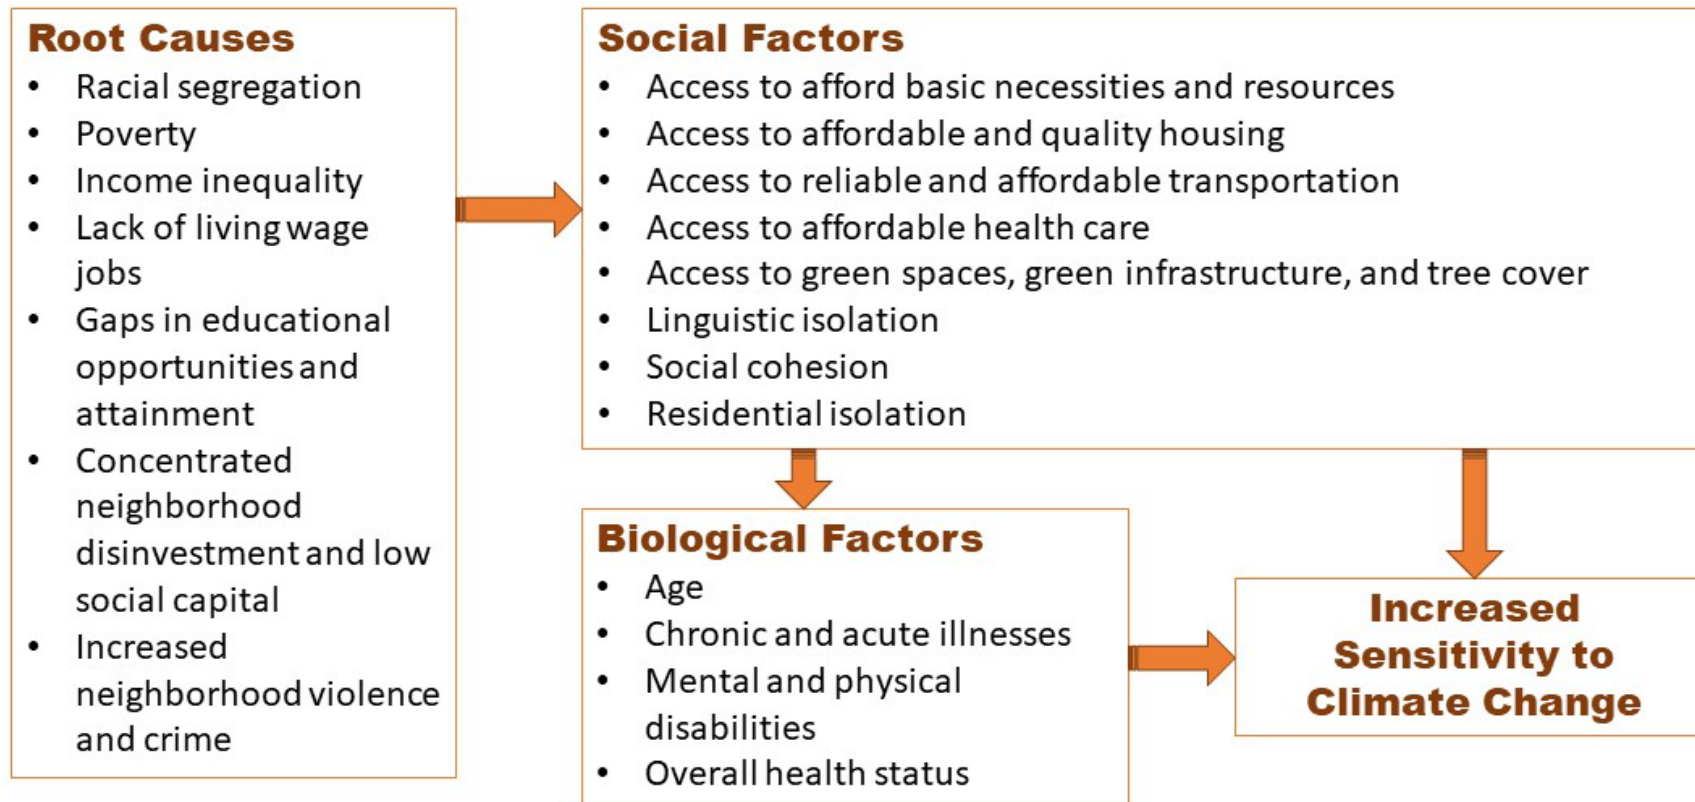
Root Causes
- Racial segregation
- Poverty
- Income inequality
- Lack of living wage jobs
- Gaps in educational opportunities and attainment
- Concentrated neighborhood disinvestment and low social capital
- Increased neighborhood violence and crime

Social Factors
- Access to afford basic necessities and resources
- Access to affordable and quality housing
- Access to reliable and affordable transportation
- Access to affordable health care
- Access to green spaces, green infrastructure, and tree cover
- Linguistic isolation
- Social cohesion
- Residential isolation

Biological Factors
- Age
- Chronic and acute illnesses
- Mental and physical disabilities
- Overall health status

Increased Sensitivity to Climate Change